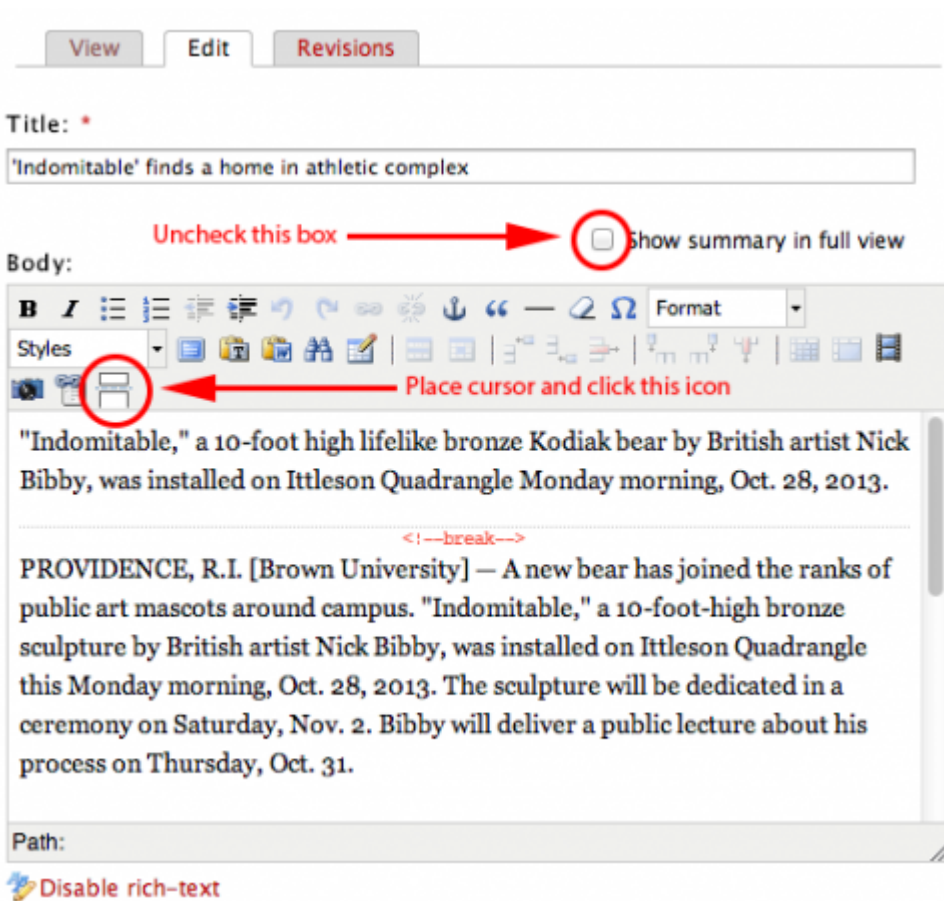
View Edit Revisions

Title: *

'Indomitable' finds a home in athletic complex

Uncheck this box

Show summary in full view

Body:

Format

Styles

Place cursor and click this icon

"Indomitable," a 10-foot high lifelike bronze Kodiak bear by British artist Nick Bibby, was installed on Ittleson Quadrangle Monday morning, Oct. 28, 2013.

<!--break-->

PROVIDENCE, R.I. [Brown University] — A new bear has joined the ranks of public art mascots around campus. "Indomitable," a 10-foot-high bronze sculpture by British artist Nick Bibby, was installed on Ittleson Quadrangle this Monday morning, Oct. 28, 2013. The sculpture will be dedicated in a ceremony on Saturday, Nov. 2. Bibby will deliver a public lecture about his process on Thursday, Oct. 31.

Path:

Disable rich-text